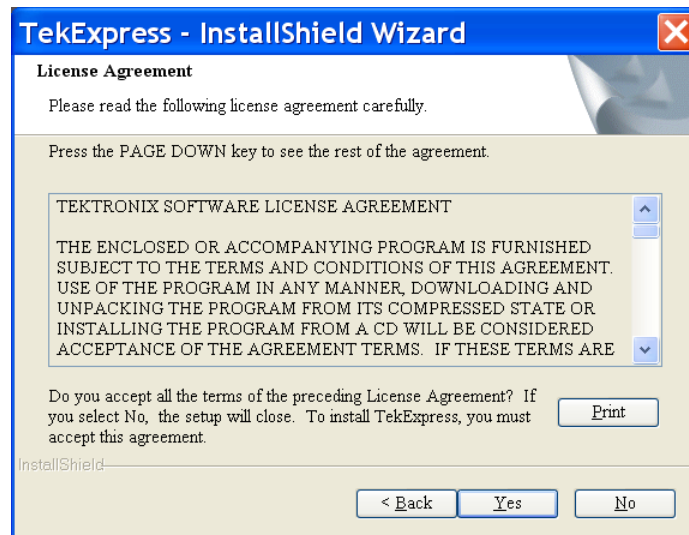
TekExpress - InstallShield Wizard

License Agreement

Please read the following license agreement carefully.

Press the PAGE DOWN key to see the rest of the agreement.

TEKTRONIX SOFTWARE LICENSE AGREEMENT

THE ENCLOSED OR ACCOMPANYING PROGRAM IS FURNISHED SUBJECT TO THE TERMS AND CONDITIONS OF THIS AGREEMENT. USE OF THE PROGRAM IN ANY MANNER, DOWNLOADING AND UNPACKING THE PROGRAM FROM ITS COMPRESSED STATE OR INSTALLING THE PROGRAM FROM A CD WILL BE CONSIDERED ACCEPTANCE OF THE AGREEMENT TERMS. IF THESE TERMS ARE

Do you accept all the terms of the preceding License Agreement? If you select No, the setup will close. To install TekExpress, you must accept this agreement.

Print

InstallShield

< Back

Yes

No